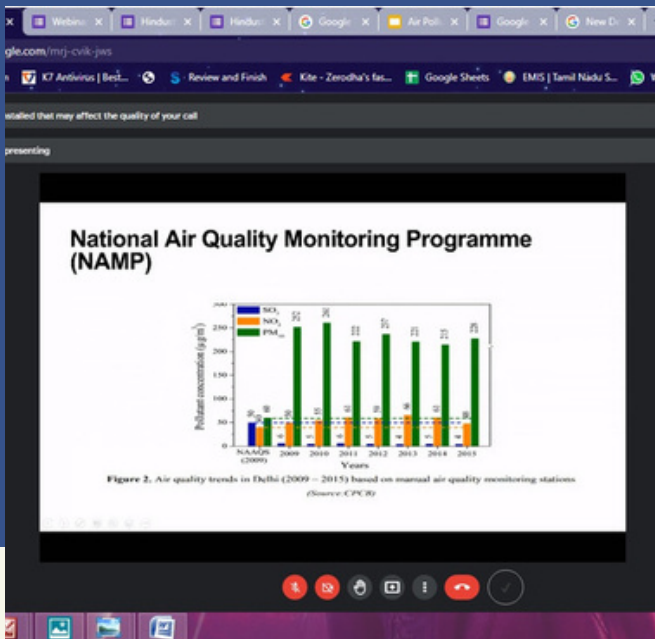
Webinar | Hindust | Hindust | Google | Air Poll | Google | New De

gle.com/mrj-cvik-jws

K7 Antivirus | Best... Review and Finish Kite - Zerodha's fas... Google Sheets EMIS | Tamil Nadu S...

stalled that may affect the quality of your call

presenting

National Air Quality Monitoring Programme (NAMP)

$SO_2$
$NO_2$
$PM_{10}$

Pollutant concentration ($\mu g\ m^{-3}$)

| NAAQS (2009) | 2009 | 2010 | 2011 | 2012 | 2013 | 2014 | 2015 |
|---|---|---|---|---|---|---|---|
| 50 / 40 / 60 | 252 | 261 | 222 | 237 | 221 | 215 | 229 |

Years

Figure 2. Air quality trends in Delhi (2009 – 2015) based on manual air quality monitoring stations (Source:CPCB)